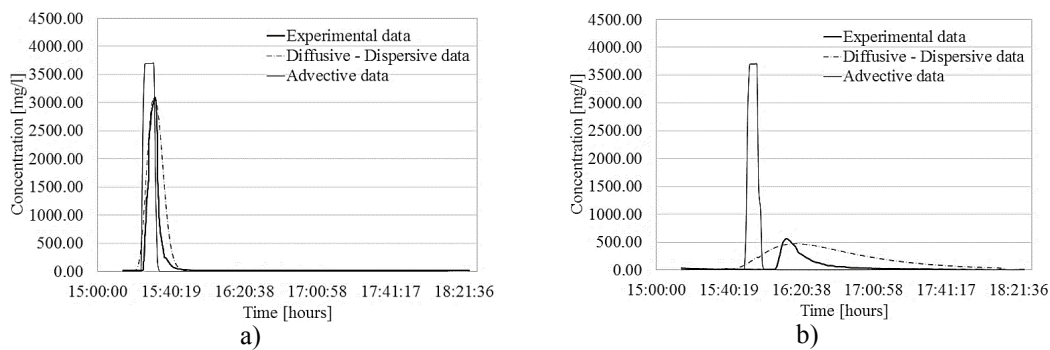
4500.00
4000.00
3500.00
3000.00
2500.00
2000.00
1500.00
1000.00
500.00
0.00

Concentration [mg/l]

Experimental data
Diffusive - Dispersive data
Advective data

15:00:00 15:40:19 16:20:38 17:00:58 17:41:17 18:21:36

Time [hours]

a)

4500.00
4000.00
3500.00
3000.00
2500.00
2000.00
1500.00
1000.00
500.00
0.00

Concentration [mg/l]

Experimental data
Diffusive - Dispersive data
Advective data

15:00:00 15:40:19 16:20:38 17:00:58 17:41:17 18:21:36

Time [hours]

b)